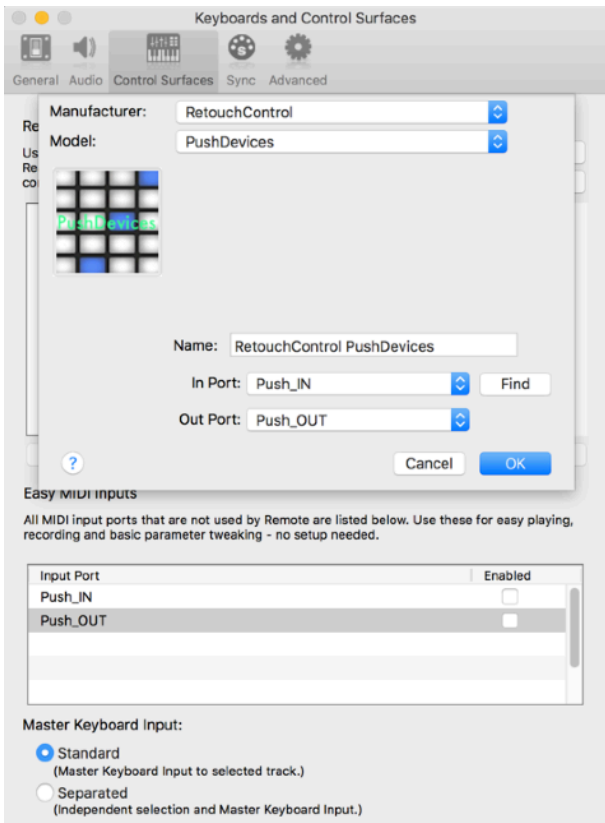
Keyboards and Control Surfaces

General Audio Control Surfaces Sync Advanced

Re
Us
Re
co

Manufacturer: RetouchControl
Model: PushDevices

PushDevices

Name: RetouchControl PushDevices
In Port: Push_IN Find
Out Port: Push_OUT

?
Cancel OK

Easy MIDI Inputs

All MIDI input ports that are not used by Remote are listed below. Use these for easy playing, recording and basic parameter tweaking - no setup needed.

| Input Port | Enabled |
|---|---|
| Push_IN | |
| Push_OUT | |

Master Keyboard Input:

Standard
(Master Keyboard Input to selected track.)

Separated
(Independent selection and Master Keyboard Input.)